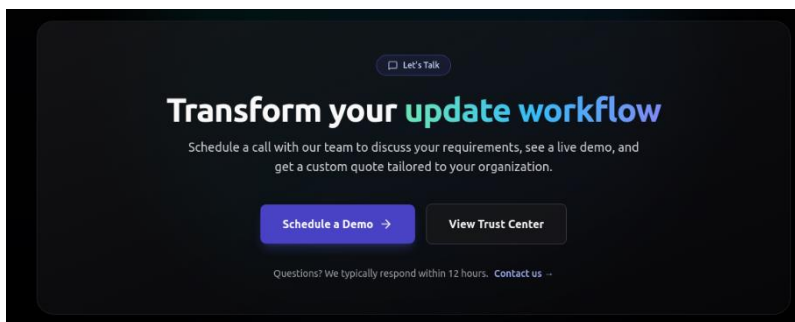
Let's Talk

Transform your update workflow

Schedule a call with our team to discuss your requirements, see a live demo, and get a custom quote tailored to your organization.

Schedule a Demo →

View Trust Center

Questions? We typically respond within 12 hours. Contact us →